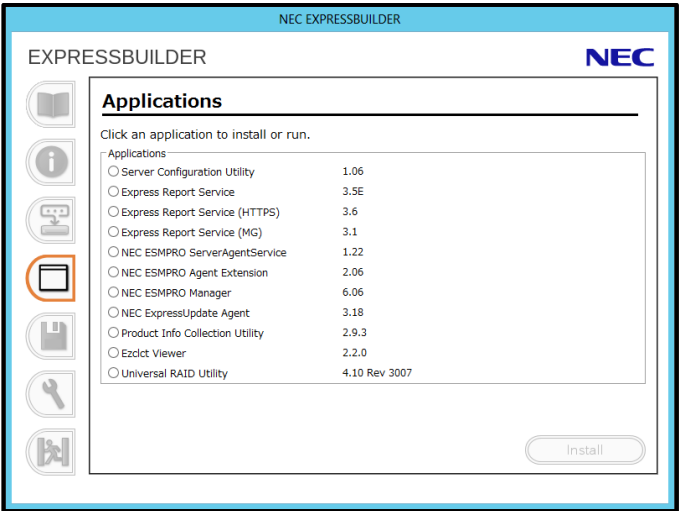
NEC EXPRESSBUILDER

EXPRESSBUILDER

NEC

Applications

Click an application to install or run.

Applications

| | |
|---|---|
| Server Configuration Utility | 1.06 |
| Express Report Service | 3.5E |
| Express Report Service (HTTPS) | 3.6 |
| Express Report Service (MG) | 3.1 |
| NEC ESMPRO ServerAgentService | 1.22 |
| NEC ESMPRO Agent Extension | 2.06 |
| NEC ESMPRO Manager | 6.06 |
| NEC ExpressUpdate Agent | 3.18 |
| Product Info Collection Utility | 2.9.3 |
| Ezclct Viewer | 2.2.0 |
| Universal RAID Utility | 4.10 Rev 3007 |

Install